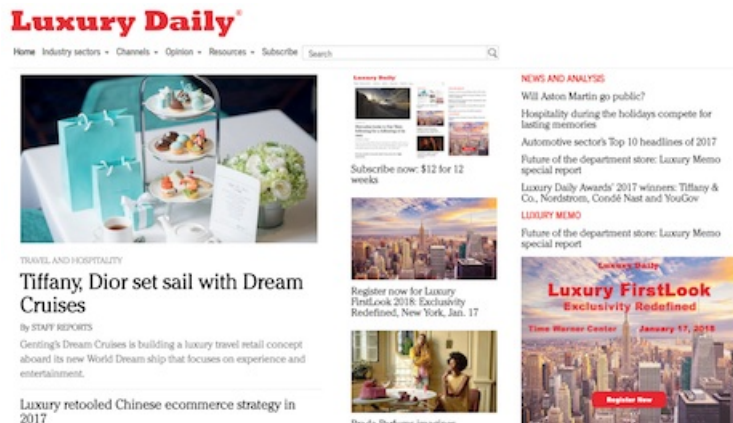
Luxury Daily®

Home Industry sectors Channels Opinion Resources Subscribe Search

TRAVEL AND HOSPITALITY

Tiffany, Dior set sail with Dream Cruises

By STAFF REPORTS

Genting's Dream Cruises is building a luxury travel retail concept aboard its new World Dream ship that focuses on experience and entertainment.

Luxury retooled Chinese ecommerce strategy in 2017

Luxury Daily

Subscribe now: $12 for 12 weeks

Register now for Luxury FirstLook 2018: Exclusivity Redefined, New York, Jan. 17

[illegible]

NEWS AND ANALYSIS

Will Aston Martin go public?

Hospitality during the holidays compete for lasting memories

Automotive sector's Top 10 headlines of 2017

Future of the department store: Luxury Memo special report

Luxury Daily Awards' 2017 winners: Tiffany & Co., Nordstrom, Condé Nast and YouGov

LUXURY MEMO

Future of the department store: Luxury Memo special report

Luxury Daily

Luxury FirstLook

Exclusivity Redefined

Time Warner Center January 17, 2018

Register Now